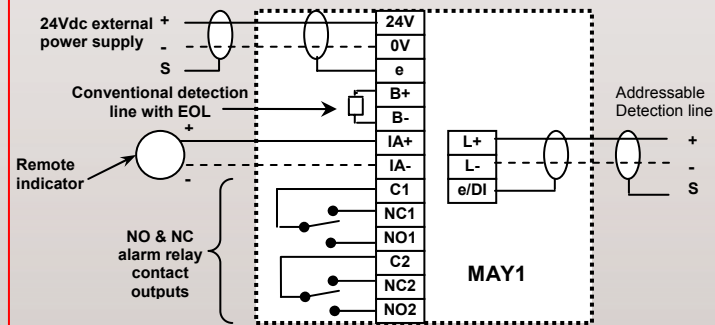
24Vdc external power supply
+
-
S

24V
0V
e
B+
B-
IA+
IA-
C1
NC1
NO1
C2
NC2
NO2

Conventional detection line with EOL

+
Remote indicator
-

NO & NC alarm relay contact outputs

L+
L-
e/DI

MAY1

Addressable Detection line
+
-
S